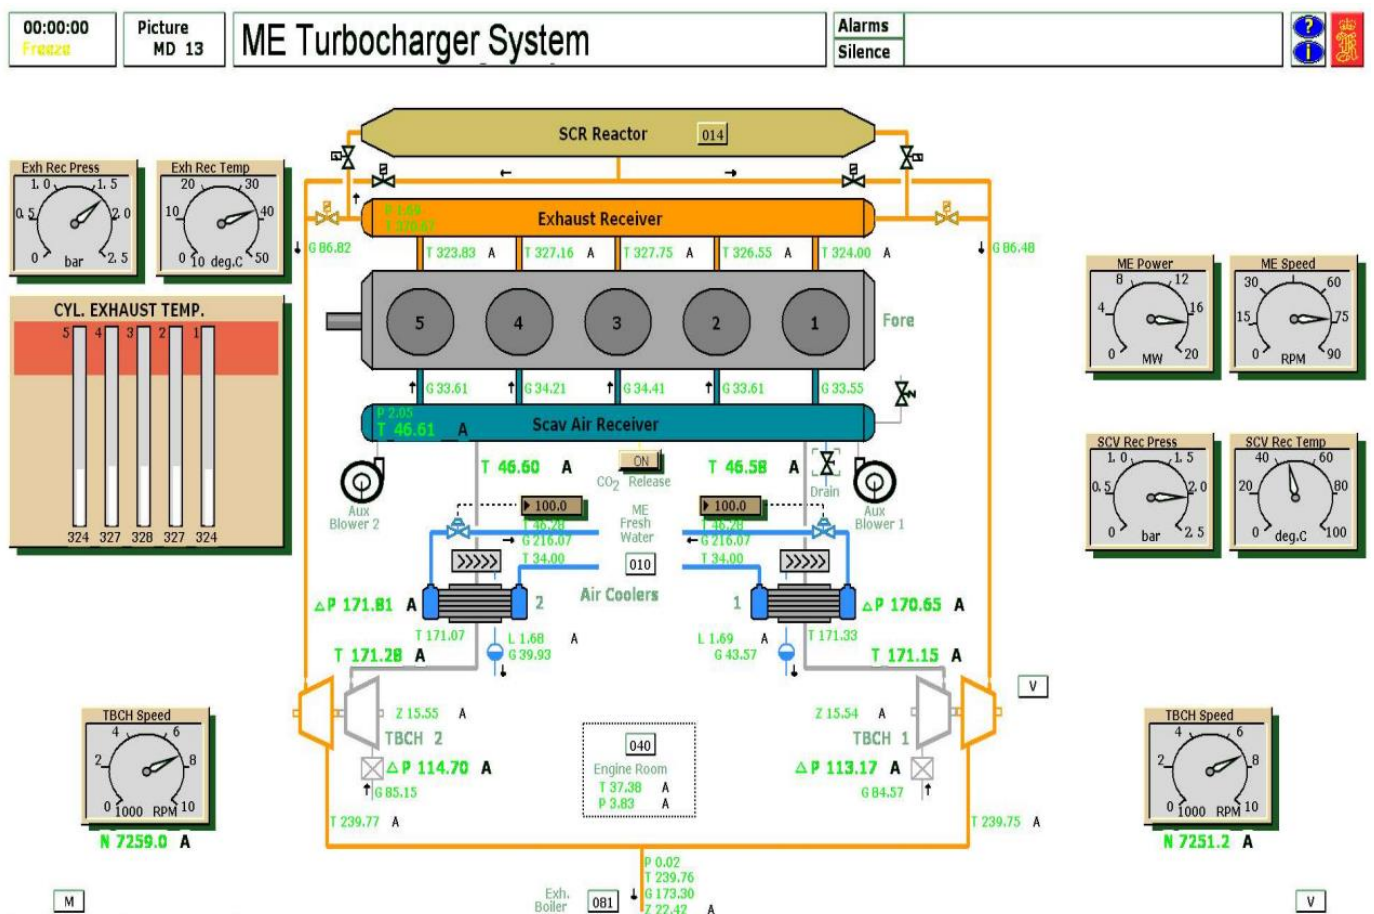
00:00:00
Freeze

Picture
MD 13

ME Turbocharger System

Alarms
Silence

SCR Reactor 014

Exh Rec Press
1.0 1.5
0.5 2.0
0 bar 2.5

Exh Rec Temp
20 30
10 40
0 10 deg.C 50

CYL. EXHAUST TEMP.
5 4 3 2 1
324 327 328 327 324

Exhaust Receiver
P 1.69
T 370.87
G 86.82
G 86.48
T 323.83 A
T 327.16 A
T 327.75 A
T 326.55 A
T 324.00 A

5 4 3 2 1
Fore

G 33.61
G 34.21
G 34.41
G 33.61
G 33.55

Scav Air Receiver
P 2.05
T 46.61 A

ME Power
8 12
4 16
0 MW 20

ME Speed
30 60
15 75
0 RPM 90

SCV Rec Press
1.0 1.5
0.5 2.0
0 bar 2.5

SCV Rec Temp
40 60
20 80
0 deg.C 100

T 46.60 A
ON
CO2 Release
T 46.58 A
Drain

Aux Blower 2
Aux Blower 1

100.0
T 46.28
G 216.07
T 34.00
ME Fresh Water
010
100.0
T 46.28
G 216.07
T 34.00

ΔP 171.81 A
2
Air Coolers
1
ΔP 170.65 A

T 171.07
L 1.68 A
G 39.93
L 1.69 A
G 43.57
T 171.33

T 171.28 A
T 171.15 A

V

Z 15.55 A
TBCH 2
ΔP 114.70 A
G 85.15

040
Engine Room
T 37.38 A
P 3.83 A

Z 15.54 A
TBCH 1
ΔP 113.17 A
G 84.57

TBCH Speed
4 6
2 8
0 1000 RPM 10
N 7259.0 A

TBCH Speed
4 6
2 8
0 1000 RPM 10
N 7251.2 A

T 239.77 A
T 239.75 A

P 0.02
T 239.76
G 173.30
Z 22.42 A

M
Exh. Boiler 081
V